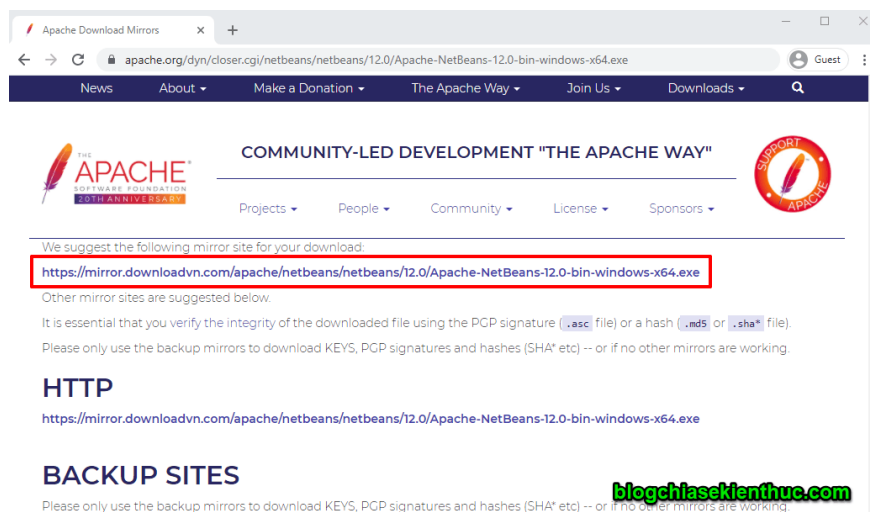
Apache Download Mirrors

apache.org/dyn/closer.cgi/netbeans/netbeans/12.0/Apache-NetBeans-12.0-bin-windows-x64.exe

Guest

News About Make a Donation The Apache Way Join Us Downloads

THE APACHE SOFTWARE FOUNDATION 20TH ANNIVERSARY

COMMUNITY-LED DEVELOPMENT "THE APACHE WAY"

SUPPORT APACHE

Projects People Community License Sponsors

We suggest the following mirror site for your download:

https://mirror.downloadvn.com/apache/netbeans/netbeans/12.0/Apache-NetBeans-12.0-bin-windows-x64.exe

Other mirror sites are suggested below.

It is essential that you verify the integrity of the downloaded file using the PGP signature (.asc file) or a hash (.md5 or .sha* file).

Please only use the backup mirrors to download KEYS, PGP signatures and hashes (SHA* etc) -- or if no other mirrors are working.

HTTP

https://mirror.downloadvn.com/apache/netbeans/netbeans/12.0/Apache-NetBeans-12.0-bin-windows-x64.exe

BACKUP SITES

Please only use the backup mirrors to download KEYS, PGP signatures and hashes (SHA* etc) -- or if no other mirrors are working.

blogchiasekienthuc.com